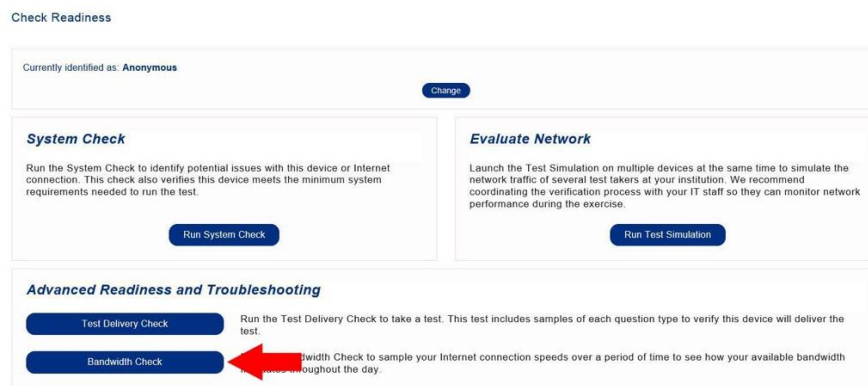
Check Readiness

Currently identified as: **Anonymous**

Change

System Check

Run the System Check to identify potential issues with this device or Internet connection. This check also verifies this device meets the minimum system requirements needed to run the test.

Run System Check

Evaluate Network

Launch the Test Simulation on multiple devices at the same time to simulate the network traffic of several test takers at your institution. We recommend coordinating the verification process with your IT staff so they can monitor network performance during the exercise.

Run Test Simulation

Advanced Readiness and Troubleshooting

Test Delivery Check

Run the Test Delivery Check to take a test. This test includes samples of each question type to verify this device will deliver the test.

Bandwidth Check

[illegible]dwidth Check to sample your Internet connection speeds over a period of time to see how your available bandwidth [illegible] throughout the day.